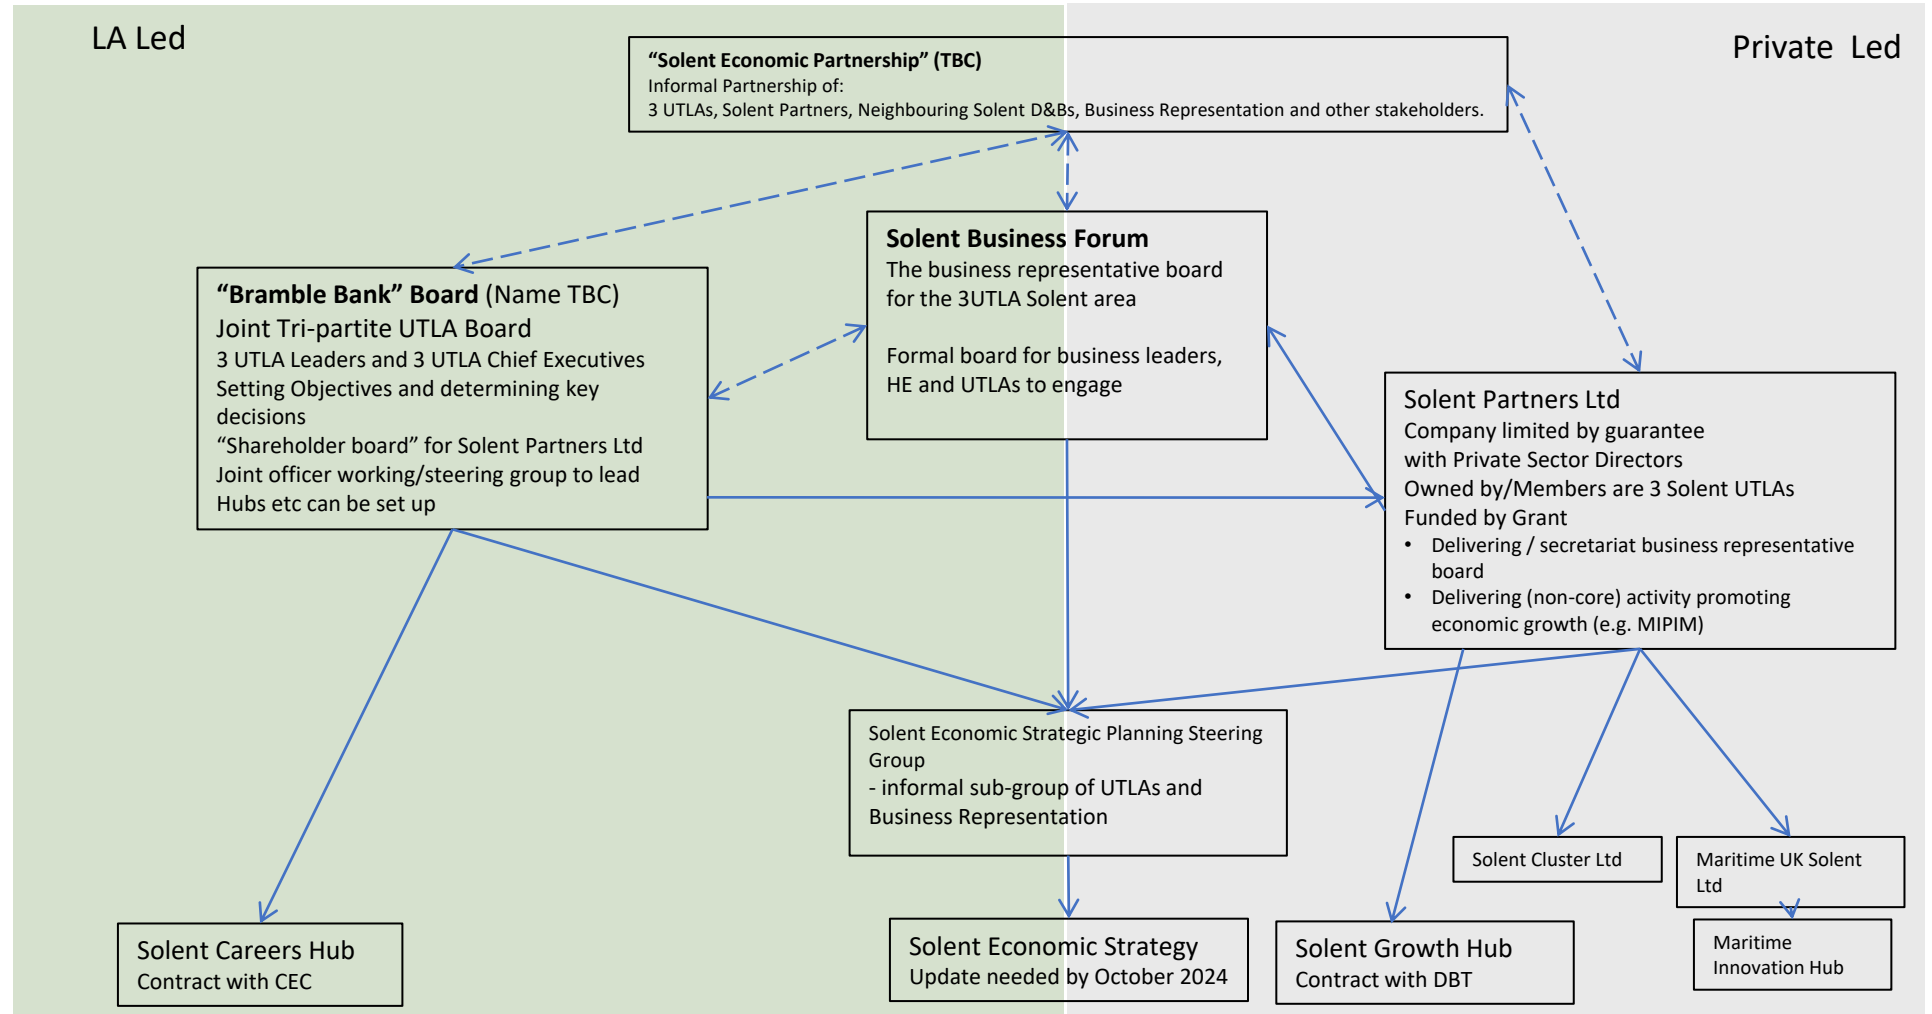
LA Led

Private Led

**"Solent Economic Partnership" (TBC)**
Informal Partnership of:
3 UTLAs, Solent Partners, Neighbouring Solent D&Bs, Business Representation and other stakeholders.

**Solent Business Forum**
The business representative board for the 3UTLA Solent area

Formal board for business leaders, HE and UTLAs to engage

**"Bramble Bank" Board** (Name TBC)
Joint Tri-partite UTLA Board
3 UTLA Leaders and 3 UTLA Chief Executives
Setting Objectives and determining key decisions
"Shareholder board" for Solent Partners Ltd
Joint officer working/steering group to lead Hubs etc can be set up

Solent Partners Ltd
Company limited by guarantee with Private Sector Directors
Owned by/Members are 3 Solent UTLAs
Funded by Grant
• Delivering / secretariat business representative board
• Delivering (non-core) activity promoting economic growth (e.g. MIPIM)

Solent Economic Strategic Planning Steering Group
- informal sub-group of UTLAs and Business Representation

Solent Cluster Ltd

Maritime UK Solent Ltd

Maritime Innovation Hub

Solent Careers Hub
Contract with CEC

Solent Economic Strategy
Update needed by October 2024

Solent Growth Hub
Contract with DBT